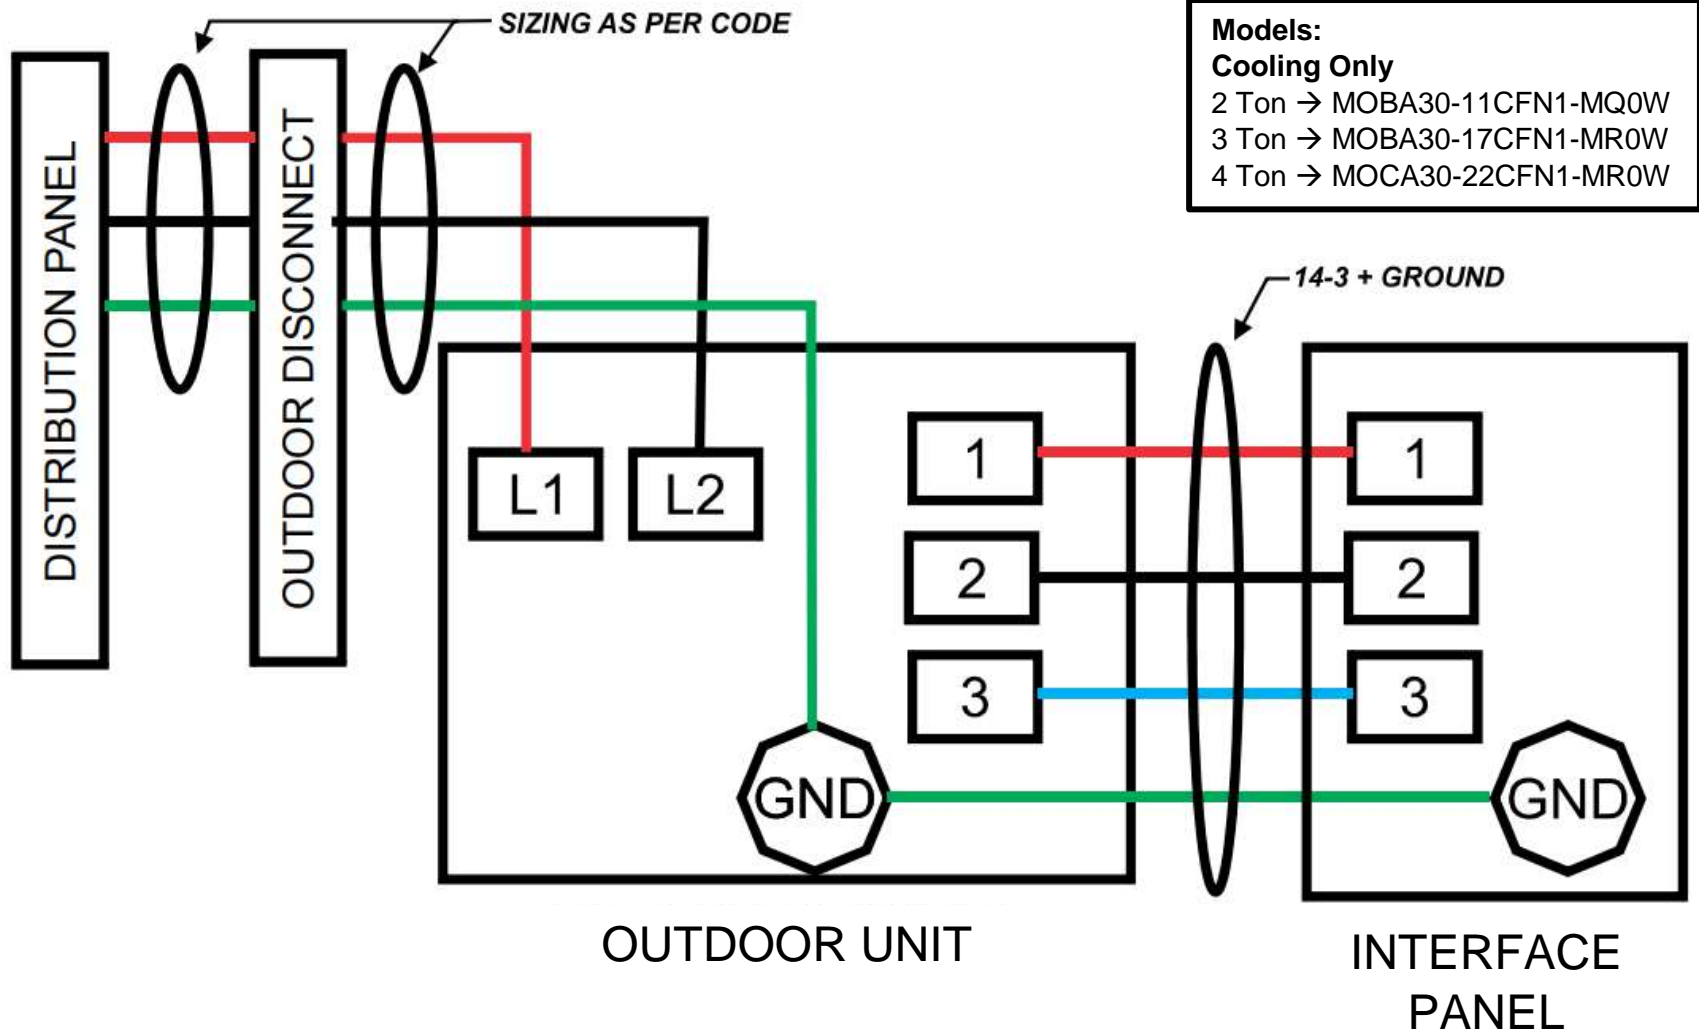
SIZING AS PER CODE

Models:
Cooling Only
2 Ton → MOBA30-11CFN1-MQ0W
3 Ton → MOBA30-17CFN1-MR0W
4 Ton → MOCA30-22CFN1-MR0W

DISTRIBUTION PANEL

OUTDOOR DISCONNECT

14-3 + GROUND

L1
L2
1
2
3
GND
1
2
3
GND

OUTDOOR UNIT

INTERFACE PANEL